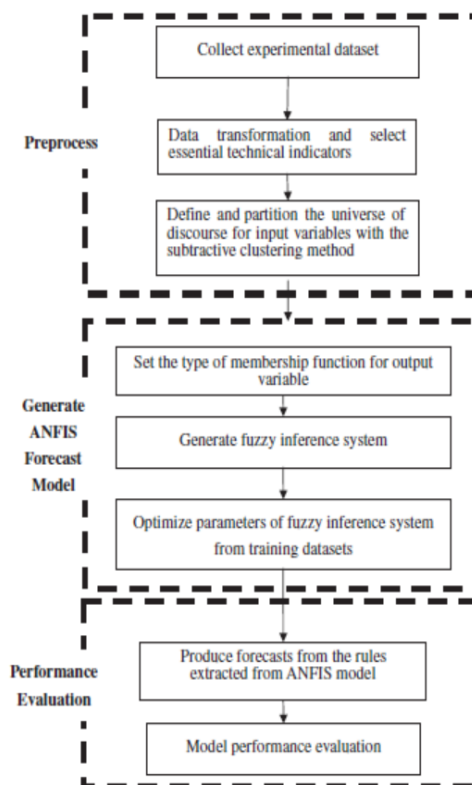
Preprocess

Collect experimental dataset

Data transformation and select essential technical indicators

Define and partition the universe of discourse for input variables with the subtractive clustering method

Generate ANFIS Forecast Model

Set the type of membership function for output variable

Generate fuzzy inference system

Optimize parameters of fuzzy inference system from training datasets

Performance Evaluation

Produce forecasts from the rules extracted from ANFIS model

Model performance evaluation